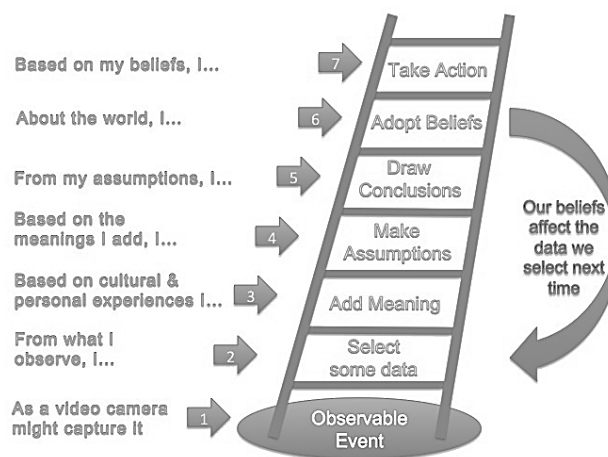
Based on my beliefs, I...
7
Take Action

About the world, I...
6
Adopt Beliefs

From my assumptions, I...
5
Draw Conclusions

Based on the meanings I add, I...
4
Make Assumptions

Based on cultural & personal experiences I...
3
Add Meaning

From what I observe, I...
2
Select some data

As a video camera might capture it
1
Observable Event

Our beliefs affect the data we select next time